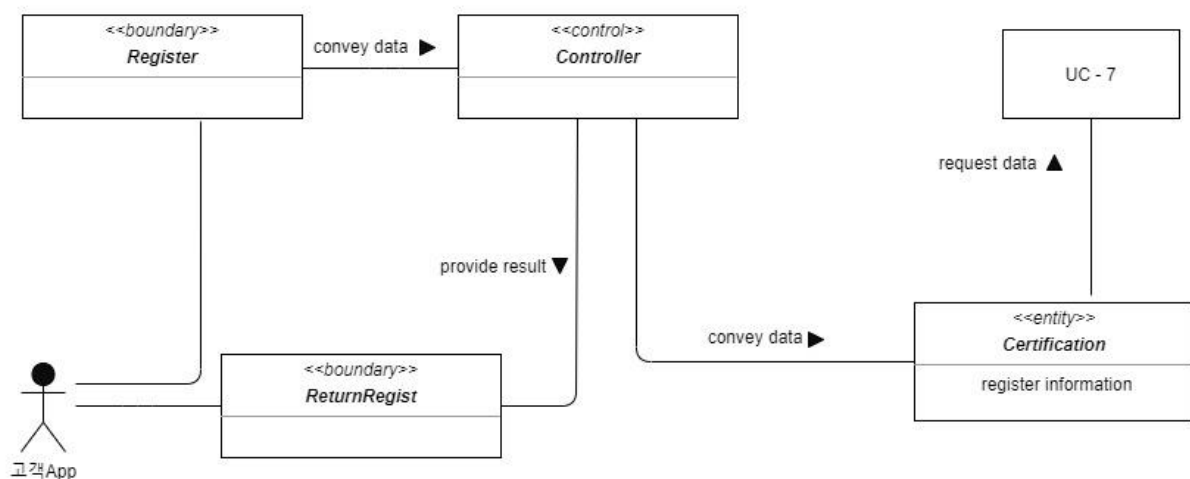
<<boundary>>
Register

convey data ▶

<<control>>
Controller

UC - 7

request data ▲

provide result ▼

convey data ▶

<<entity>>
Certification

register information

<<boundary>>
ReturnRegist

고객App